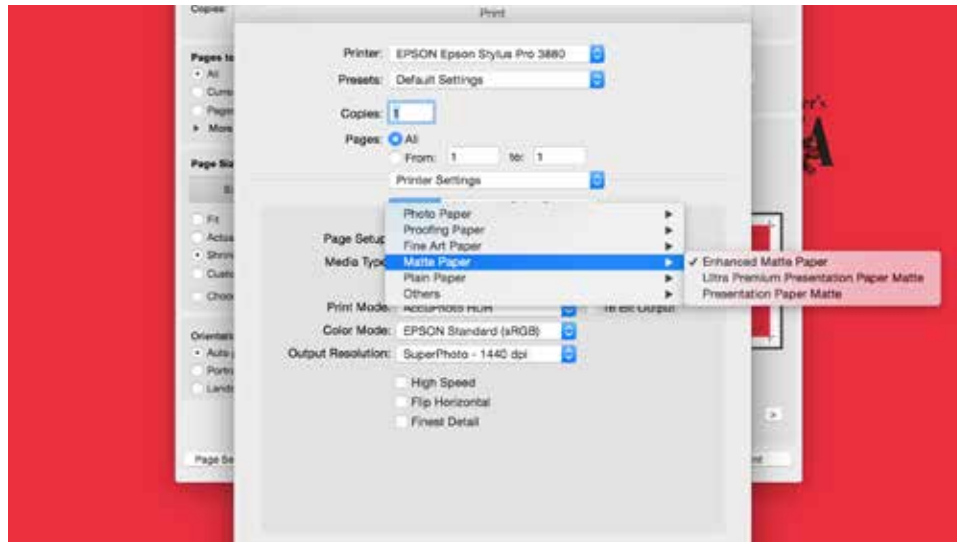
Copies:
Print
Pages to
All
Curre
Pages
More
Page Siz
Fit
Actua
Shrin
Custo
Choo
Orientati
Auto
Portra
Lands
Page Se

Printer: EPSON Epson Stylus Pro 3880
Presets: Default Settings
Copies: 1
Pages: All
From: 1 to: 1
Printer Settings
Page Setup
Media Type
Photo Paper
Proofing Paper
Fine Art Paper
Matte Paper
Plain Paper
Others
✓ Enhanced Matte Paper
Ultra Premium Presentation Paper Matte
Presentation Paper Matte
Print Mode: AccuPhoto HDR
16 Bit Output
Color Mode: EPSON Standard (sRGB)
Output Resolution: SuperPhoto - 1440 dpi
High Speed
Flip Horizontal
Finest Detail